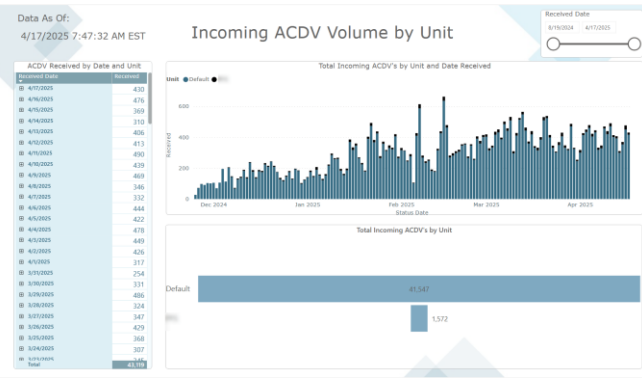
Data As Of:
4/17/2025 7:47:32 AM EST

Incoming ACDV Volume by Unit

Received Date
8/19/2024 4/17/2025

ACDV Received by Date and Unit

| Received Date | Received |
|---|---|
| ⊞ 4/17/2025 | 430 |
| ⊞ 4/16/2025 | 476 |
| ⊞ 4/15/2025 | 369 |
| ⊞ 4/14/2025 | 310 |
| ⊞ 4/13/2025 | 406 |
| ⊞ 4/12/2025 | 413 |
| ⊞ 4/11/2025 | 490 |
| ⊞ 4/10/2025 | 451 |
| ⊞ 4/9/2025 | 469 |
| ⊞ 4/8/2025 | 346 |
| ⊞ 4/7/2025 | 332 |
| ⊞ 4/6/2025 | 444 |
| ⊞ 4/5/2025 | 422 |
| ⊞ 4/4/2025 | 478 |
| ⊞ 4/3/2025 | 449 |
| ⊞ 4/2/2025 | 426 |
| ⊞ 4/1/2025 | 317 |
| ⊞ 3/31/2025 | 254 |
| ⊞ 3/30/2025 | 331 |
| ⊞ 3/29/2025 | 486 |
| ⊞ 3/28/2025 | 324 |
| ⊞ 3/27/2025 | 347 |
| ⊞ 3/26/2025 | 429 |
| ⊞ 3/25/2025 | 368 |
| ⊞ 3/24/2025 | 307 |
| ⊞ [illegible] | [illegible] |
| Total | 43,119 |

Total Incoming ACDV's by Unit and Date Received
Unit ● Default ● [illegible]
600
400
200
0
Received
Dec 2024 Jan 2025 Feb 2025 Mar 2025 Apr 2025
Status Date

Total Incoming ACDV's by Unit
Default 41,547
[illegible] 1,572